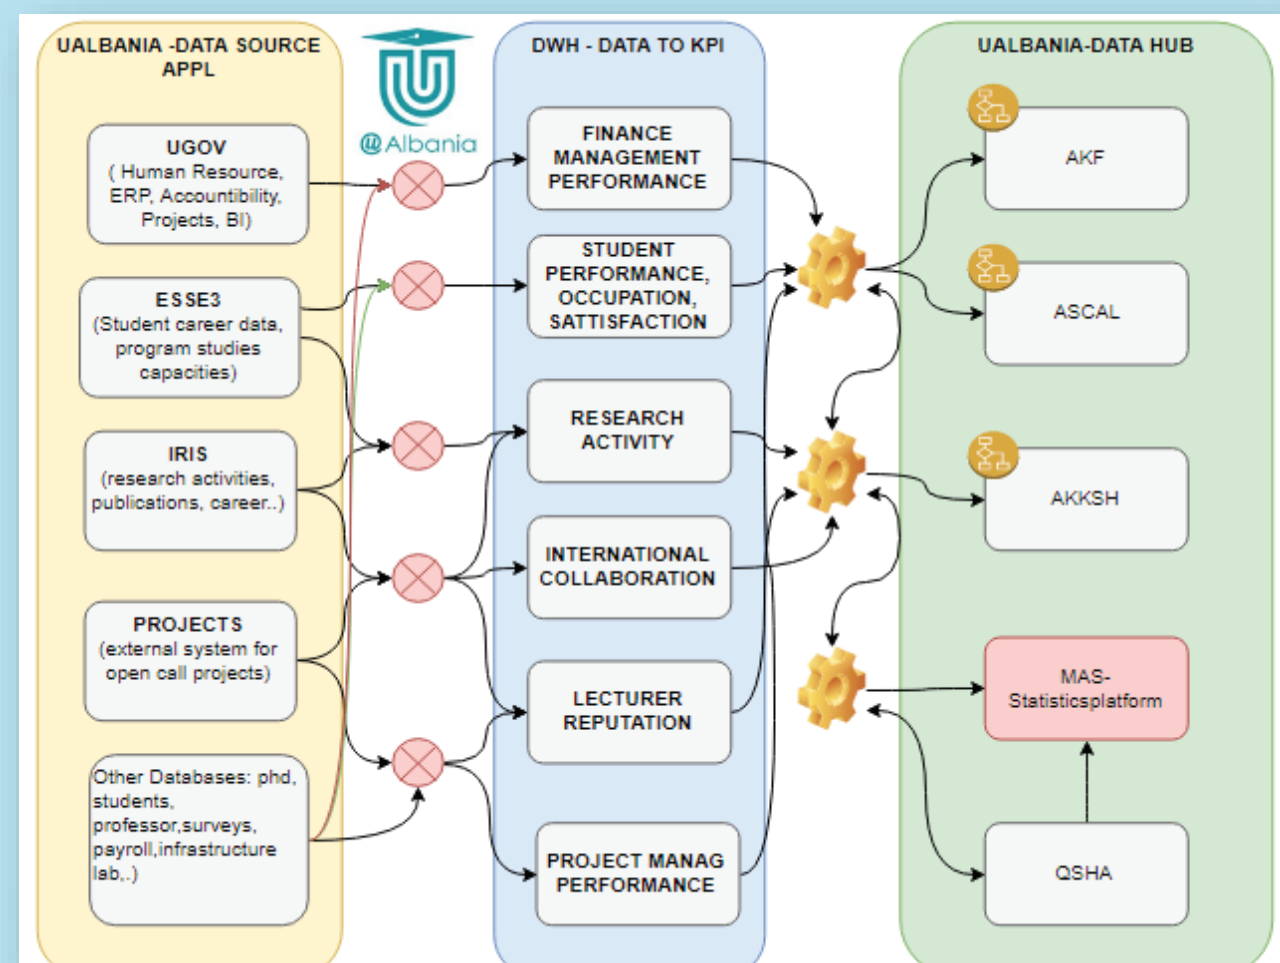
UALBANIA -DATA SOURCE APPL

UGOV
( Human Resource, ERP, Accountibility, Projects, BI)

ESSE3
(Student career data, program studies capacities)

IRIS
(research activities, publications, career..)

PROJECTS
(external system for open call projects)

Other Databases: phd, students, professor,surveys, payroll,infrastructure lab,.)

@Albania

DWH - DATA TO KPI

FINANCE MANAGEMENT PERFORMANCE

STUDENT PERFORMANCE, OCCUPATION, SATTISFACTION

RESEARCH ACTIVITY

INTERNATIONAL COLLABORATION

LECTURER REPUTATION

PROJECT MANAG PERFORMANCE

UALBANIA-DATA HUB

AKF

ASCAL

AKKSH

MAS-Statisticsplatform

QSHA